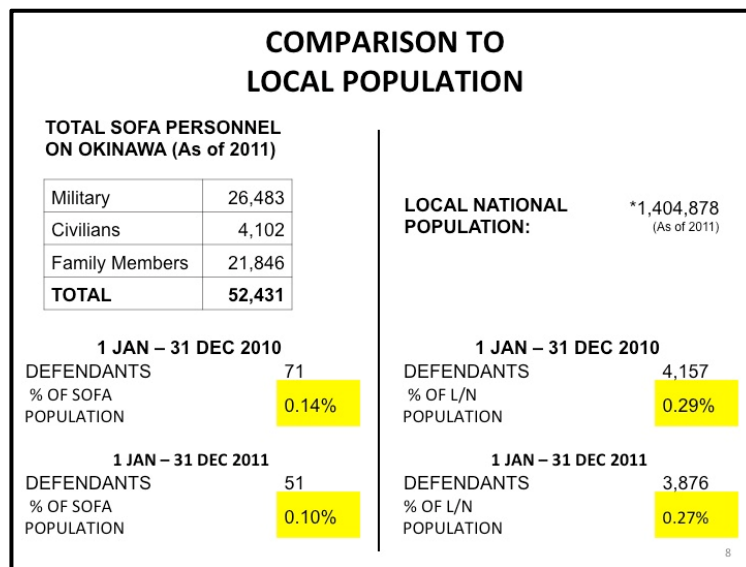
COMPARISON TO
LOCAL POPULATION

TOTAL SOFA PERSONNEL ON OKINAWA (As of 2011)

| Military | 26,483 |
|---|---|
| Civilians | 4,102 |
| Family Members | 21,846 |
| TOTAL | 52,431 |

1 JAN – 31 DEC 2010
DEFENDANTS 71
% OF SOFA POPULATION 0.14%

1 JAN – 31 DEC 2011
DEFENDANTS 51
% OF SOFA POPULATION 0.10%

LOCAL NATIONAL POPULATION: *1,404,878 (As of 2011)

1 JAN – 31 DEC 2010
DEFENDANTS 4,157
% OF L/N POPULATION 0.29%

1 JAN – 31 DEC 2011
DEFENDANTS 3,876
% OF L/N POPULATION 0.27%

8